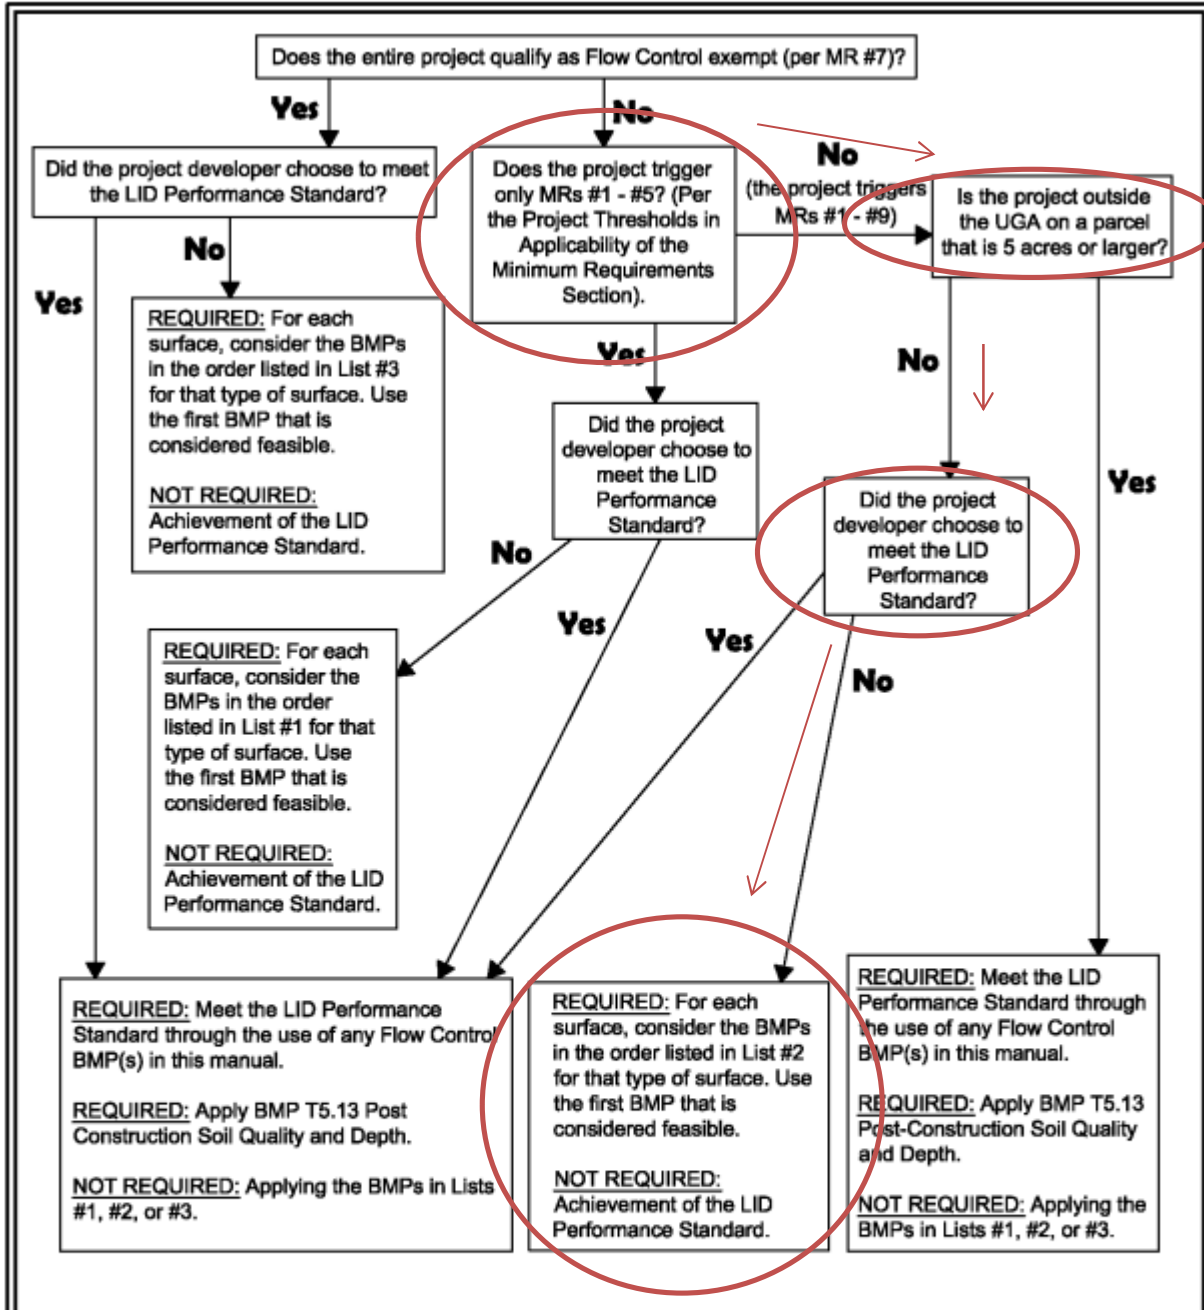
Does the entire project qualify as Flow Control exempt (per MR #7)?

Yes

No

Did the project developer choose to meet the LID Performance Standard?

Does the project trigger only MRs #1 - #5? (Per the Project Thresholds in Applicability of the Minimum Requirements Section).

No
(the project triggers MRs #1 - #9)

Is the project outside the UGA on a parcel that is 5 acres or larger?

Yes

No

REQUIRED: For each surface, consider the BMPs in the order listed in List #3 for that type of surface. Use the first BMP that is considered feasible.

NOT REQUIRED: Achievement of the LID Performance Standard.

Yes

No

Did the project developer choose to meet the LID Performance Standard?

Yes

Did the project developer choose to meet the LID Performance Standard?

No

Yes

Yes

No

REQUIRED: For each surface, consider the BMPs in the order listed in List #1 for that type of surface. Use the first BMP that is considered feasible.

NOT REQUIRED: Achievement of the LID Performance Standard.

REQUIRED: Meet the LID Performance Standard through the use of any Flow Control BMP(s) in this manual.

REQUIRED: Apply BMP T5.13 Post Construction Soil Quality and Depth.

NOT REQUIRED: Applying the BMPs in Lists #1, #2, or #3.

REQUIRED: For each surface, consider the BMPs in the order listed in List #2 for that type of surface. Use the first BMP that is considered feasible.

NOT REQUIRED: Achievement of the LID Performance Standard.

REQUIRED: Meet the LID Performance Standard through the use of any Flow Control BMP(s) in this manual.

REQUIRED: Apply BMP T5.13 Post-Construction Soil Quality and Depth.

NOT REQUIRED: Applying the BMPs in Lists #1, #2, or #3.